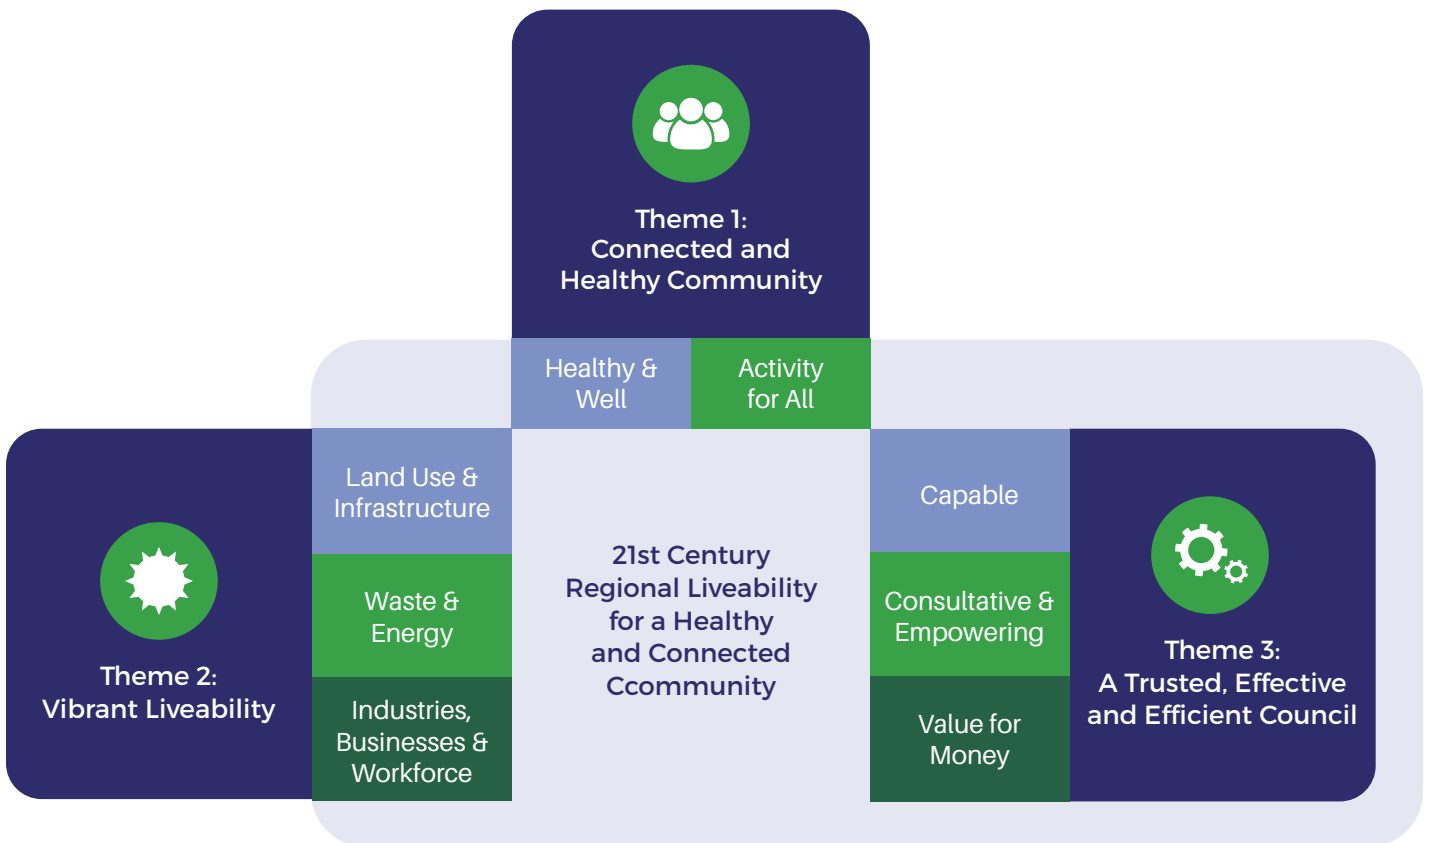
Theme 1:
Connected and
Healthy Community

Healthy &
Well

Activity
for All

Theme 2:
Vibrant Liveability

Land Use &
Infrastructure

Waste &
Energy

Industries,
Businesses &
Workforce

21st Century
Regional Liveability
for a Healthy
and Connected
Ccommunity

Capable

Consultative &
Empowering

Value for
Money

Theme 3:
A Trusted, Effective
and Efficient Council